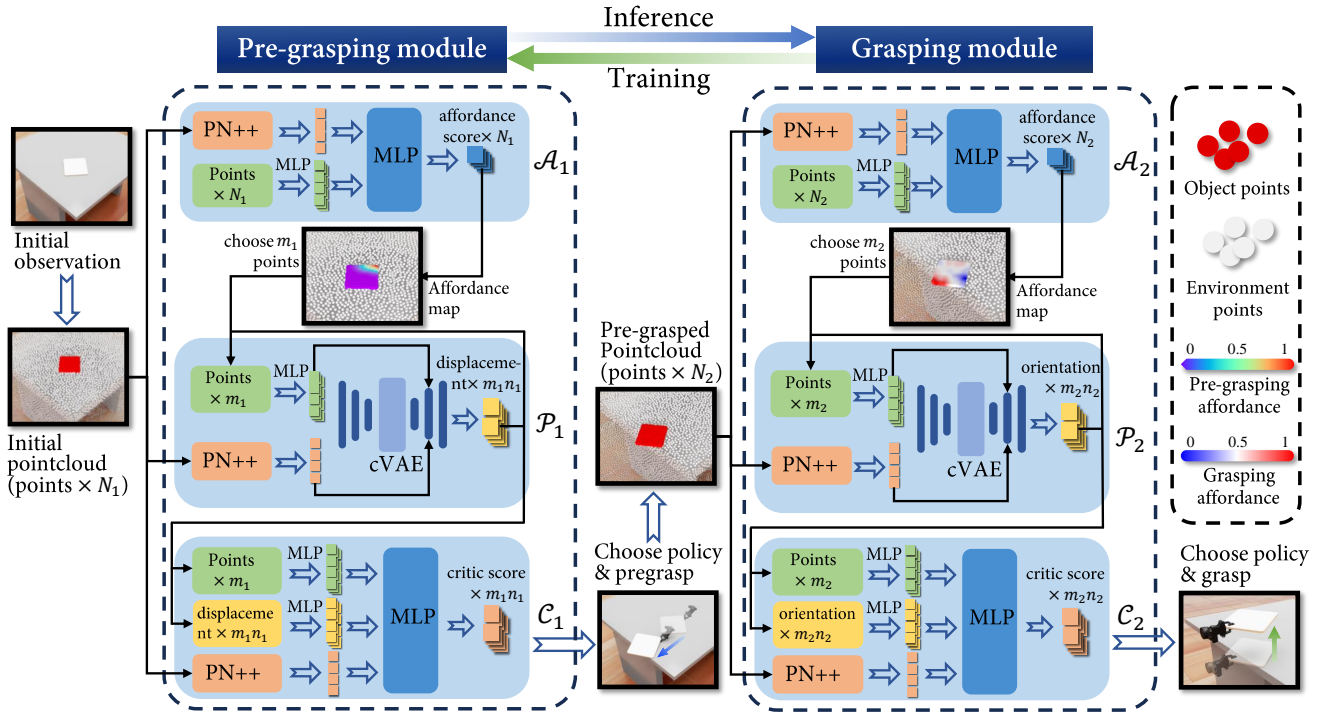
Inference

Pre-grasping module

Grasping module

Training

Initial observation

Initial pointcloud (points $\times N_1$)

PN++

Points $\times N_1$

MLP

MLP

affordance score$\times N_1$

$\mathcal{A}_1$

choose $m_1$ points

Affordance map

Points $\times m_1$

MLP

displacement$\times m_1n_1$

$\mathcal{P}_1$

PN++

cVAE

Points $\times m_1$

MLP

displacement $\times m_1n_1$

MLP

MLP

critic score $\times m_1n_1$

$\mathcal{C}_1$

PN++

Pre-grasped Pointcloud (points $\times N_2$)

Choose policy & pregrasp

PN++

Points $\times N_2$

MLP

MLP

affordance score$\times N_2$

$\mathcal{A}_2$

choose $m_2$ points

Affordance map

Points $\times m_2$

MLP

orientation $\times m_2n_2$

$\mathcal{P}_2$

PN++

cVAE

Points $\times m_2$

MLP

orientation $\times m_2n_2$

MLP

MLP

critic score $\times m_2n_2$

$\mathcal{C}_2$

PN++

Choose policy & grasp

Object points

Environment points

0 0.5 1

Pre-grasping affordance

0 0.5 1

Grasping affordance